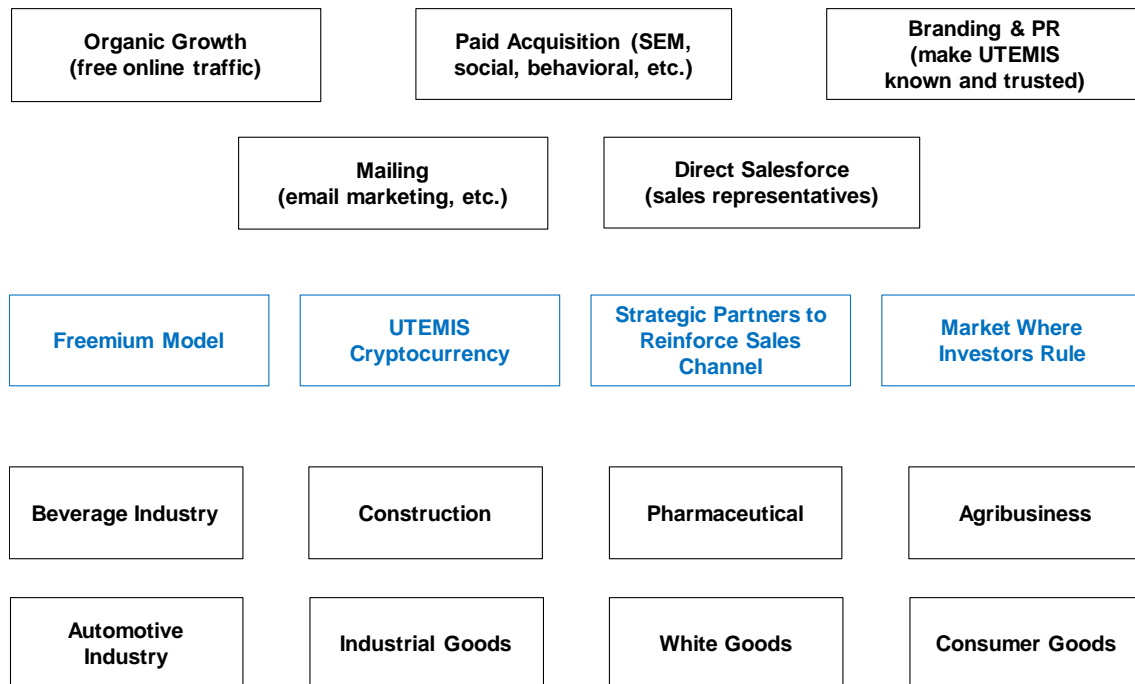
Organic Growth
(free online traffic)

Paid Acquisition (SEM, social, behavioral, etc.)

Branding & PR
(make UTEMIS known and trusted)

Mailing
(email marketing, etc.)

Direct Salesforce
(sales representatives)

Freemium Model

UTEMIS Cryptocurrency

Strategic Partners to Reinforce Sales Channel

Market Where Investors Rule

Beverage Industry

Construction

Pharmaceutical

Agribusiness

Automotive Industry

Industrial Goods

White Goods

Consumer Goods